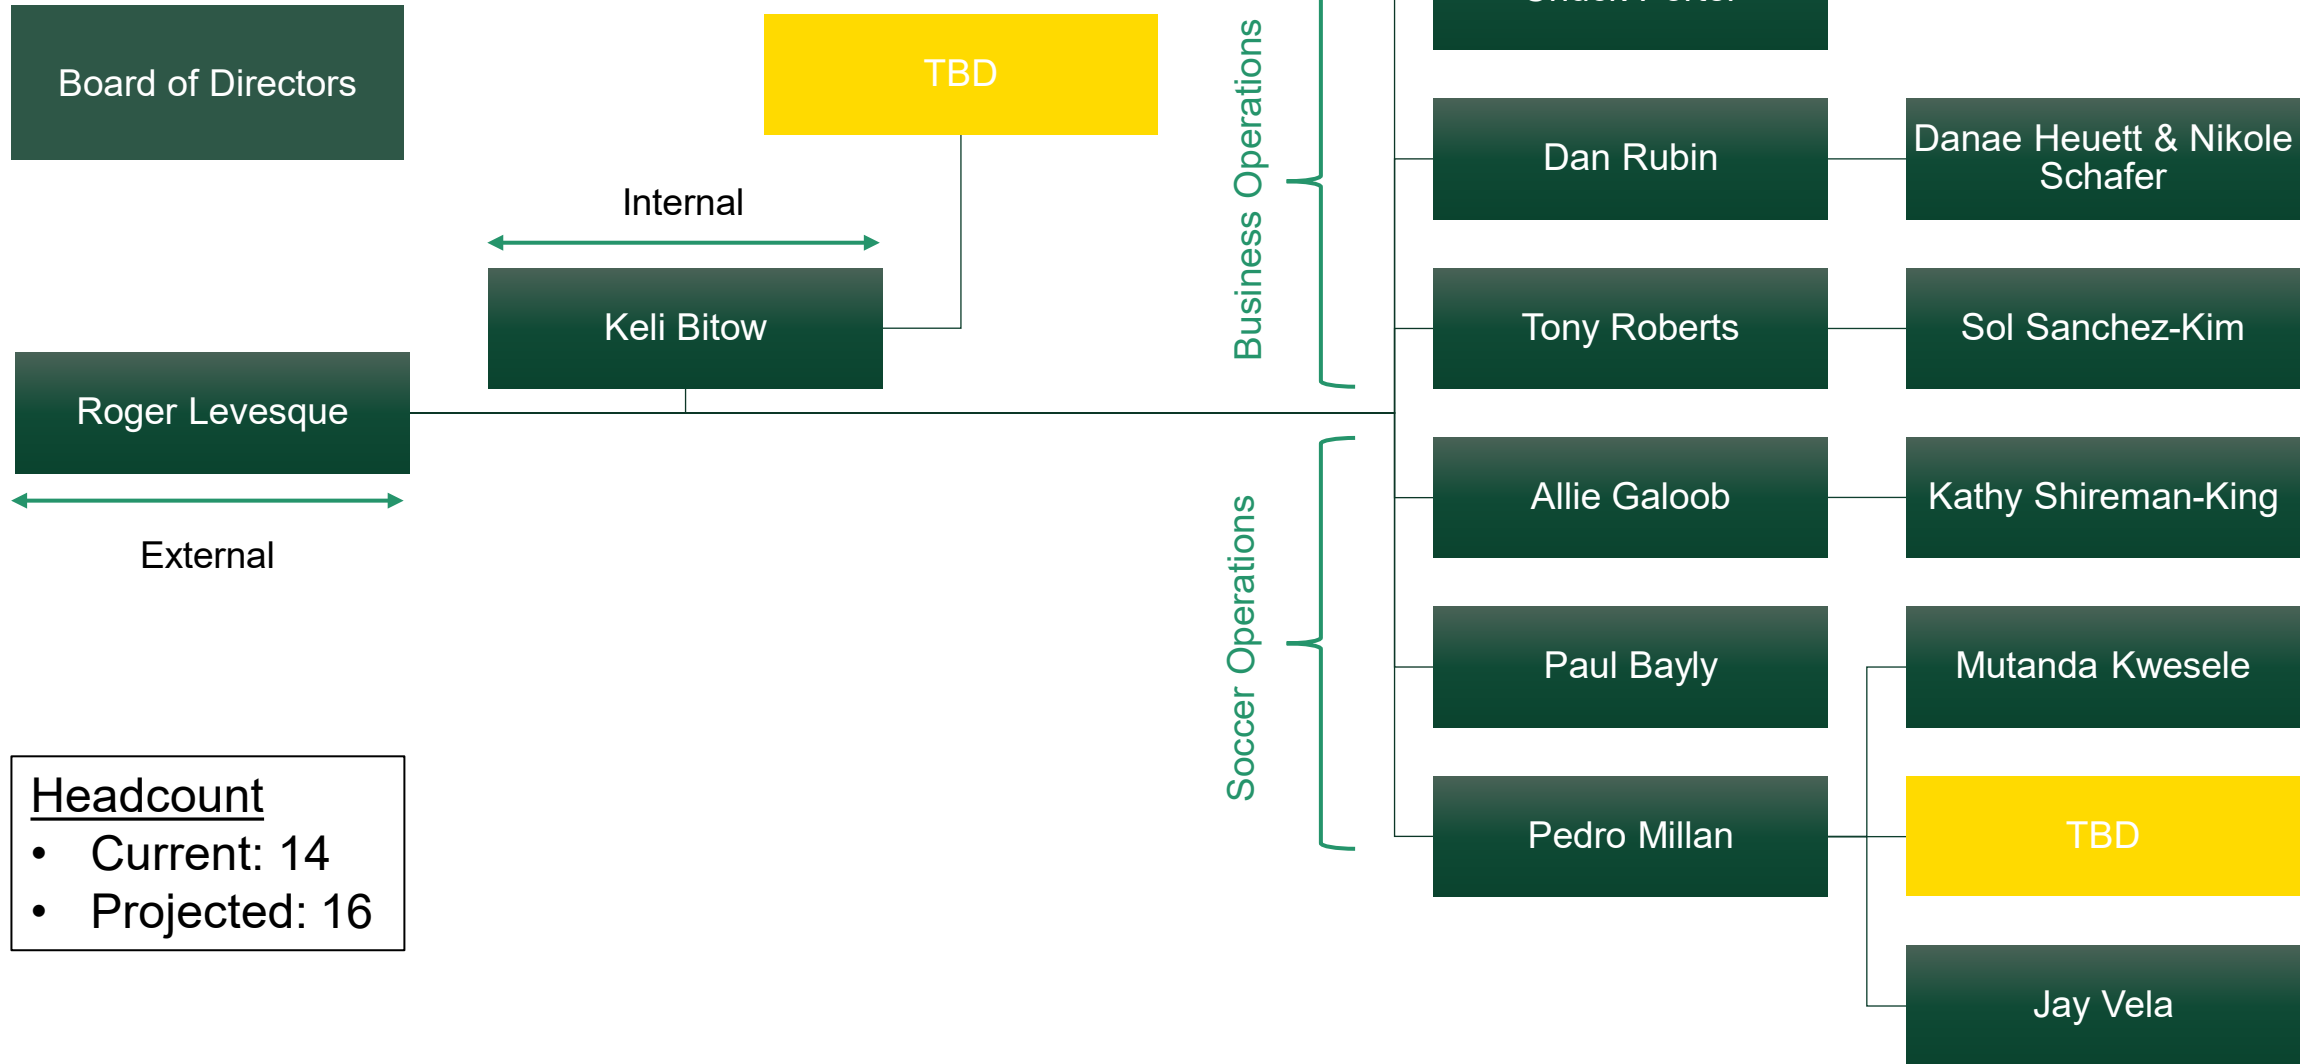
Board of Directors

TBD

Internal

Keli Bitow

Roger Levesque

External

Headcount
• Current: 14
• Projected: 16

Business Operations

Soccer Operations

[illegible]

Dan Rubin

Danae Heuett & Nikole Schafer

Tony Roberts

Sol Sanchez-Kim

Allie Galoob

Kathy Shireman-King

Paul Bayly

Mutanda Kwesele

Pedro Millan

TBD

Jay Vela